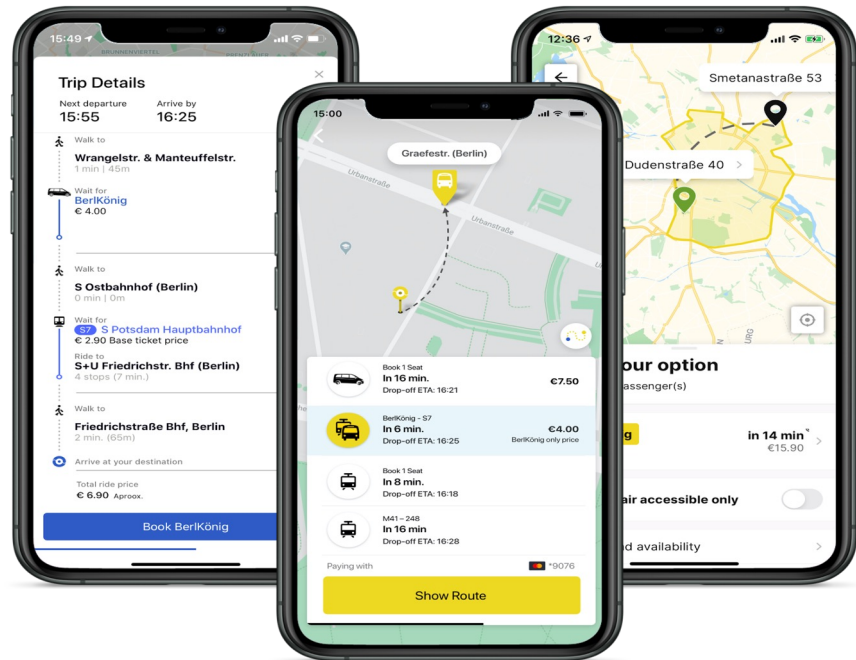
15:49

BRUNNENVIERTEL

Trip Details

Next departure
15:55

Arrive by
16:25

Walk to
Wrangelstr. & Manteuffelstr.
1 min | 45m

Wait for
BerlKönig
€ 4.00

Walk to
S Ostbahnhof (Berlin)
0 min | 0m

Wait for
S7 S Potsdam Hauptbahnhof
€ 2.90 Base ticket price

Ride to
S+U Friedrichstr. Bhf (Berlin)
4 stops (7 min.)

Walk to
Friedrichstraße Bhf, Berlin
2 min. (65m)

Arrive at your destination

Total ride price
€ 6.90 Aproox.

Book BerlKönig

15:00

Graefestr. (Berlin)

Urbanstraße

Urbanstraße

Book 1 Seat
In 16 min.
Drop-off ETA: 16:21
€7.50

BerlKönig - S7
In 6 min.
Drop-off ETA: 16:25
€4.00
BerlKönig only price

Book 1 Seat
In 8 min.
Drop-off ETA: 16:18

M41 - 248
In 16 min
Drop-off ETA: 16:28

Paying with
*9076

Show Route

12:36

Smetanastraße 53

Dudenstraße 40

URG

our option
assenger(s)

g
in 14 min
€15.90

air accessible only

d availability